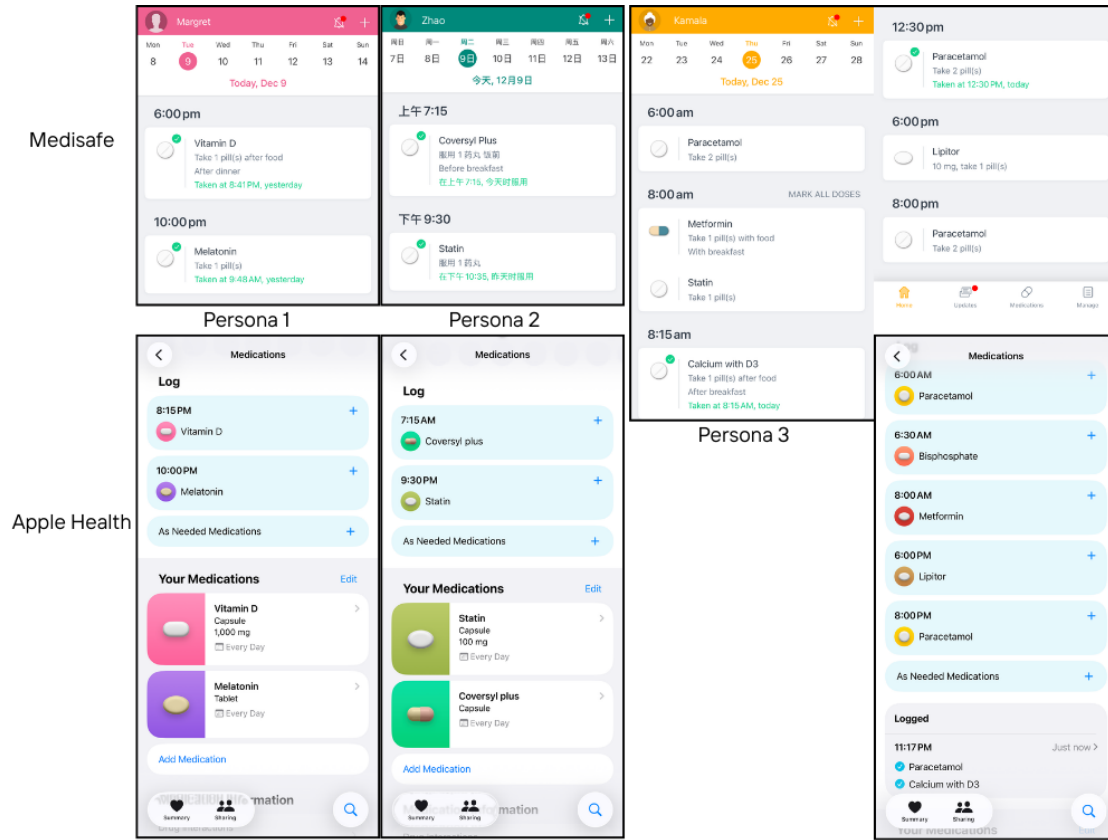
Medisafe

Margret

| Mon | Tue | Wed | Thu | Fri | Sat | Sun |
|---|---|---|---|---|---|---|
| 8 | 9 | 10 | 11 | 12 | 13 | 14 |

Today, Dec 9

6:00 pm

Vitamin D
Take 1 pill(s) after food
After dinner
Taken at 8:41 PM, yesterday

10:00 pm

Melatonin
Take 1 pill(s)
Taken at 9:48 AM, yesterday

Persona 1

Zhao

| 周日 | 周一 | 周二 | 周三 | 周四 | 周五 | 周六 |
|---|---|---|---|---|---|---|
| 7日 | 8日 | 9日 | 10日 | 11日 | 12日 | 13日 |

今天, 12月9日

上午7:15

Coversyl Plus
服用 1 药丸 饭前
Before breakfast
在上午7:15, 今天时服用

下午9:30

Statin
服用 1 药丸
在下午10:35, 昨天时服用

Persona 2

Kamala

| Mon | Tue | Wed | Thu | Fri | Sat | Sun |
|---|---|---|---|---|---|---|
| 22 | 23 | 24 | 25 | 26 | 27 | 28 |

Today, Dec 25

6:00 am

Paracetamol
Take 2 pill(s)

8:00 am MARK ALL DOSES

Metformin
Take 1 pill(s) with food
With breakfast

Statin
Take 1 pill(s)

8:15 am

Calcium with D3
Take 1 pill(s) after food
After breakfast
Taken at 8:15 AM, today

12:30 pm

Paracetamol
Take 2 pill(s)
Taken at 12:30 PM, today

6:00 pm

Lipitor
10 mg, take 1 pill(s)

8:00 pm

Paracetamol
Take 2 pill(s)

Home Updates Medications Manage

Persona 3

Apple Health

Medications
Log
8:15 PM
Vitamin D
10:00 PM
Melatonin
As Needed Medications
Your Medications Edit
Vitamin D
Capsule
1,000 mg
Every Day
Melatonin
Tablet
Every Day
Add Medication
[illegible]mation
Drug Interactions
Summary Sharing

Medications
Log
7:15 AM
Coversyl plus
9:30 PM
Statin
As Needed Medications
Your Medications Edit
Statin
Capsule
100 mg
Every Day
Coversyl plus
Capsule
Every Day
Add Medication
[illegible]mation
Summary Sharing

Medications
6:00 AM
Paracetamol
6:30 AM
Bisphosphate
8:00 AM
Metformin
6:00 PM
Lipitor
8:00 PM
Paracetamol
As Needed Medications
Logged
11:17 PM Just now
Paracetamol
Calcium with D3
Your Medications
Summary Sharing